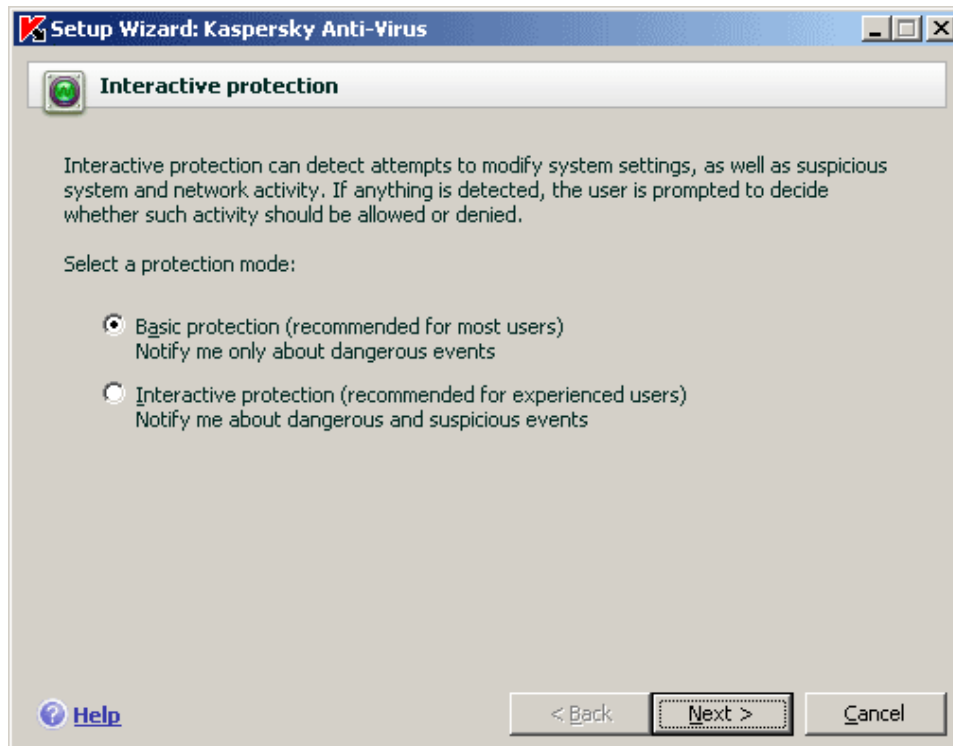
Setup Wizard: Kaspersky Anti-Virus

Interactive protection

Interactive protection can detect attempts to modify system settings, as well as suspicious system and network activity. If anything is detected, the user is prompted to decide whether such activity should be allowed or denied.

Select a protection mode:

Basic protection (recommended for most users)
Notify me only about dangerous events

Interactive protection (recommended for experienced users)
Notify me about dangerous and suspicious events

Help

< Back

Next >

Cancel